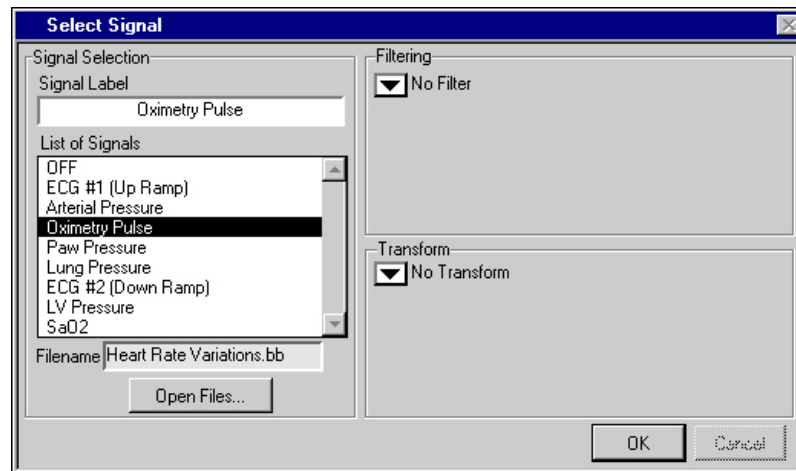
Select Signal

Signal Selection

Signal Label

Oximetry Pulse

List of Signals

OFF
ECG #1 (Up Ramp)
Arterial Pressure
Oximetry Pulse
Paw Pressure
Lung Pressure
ECG #2 (Down Ramp)
LV Pressure
SaO2

Filename Heart Rate Variations.bb

Open Files...

Filtering

No Filter

Transform

No Transform

OK

Cancel